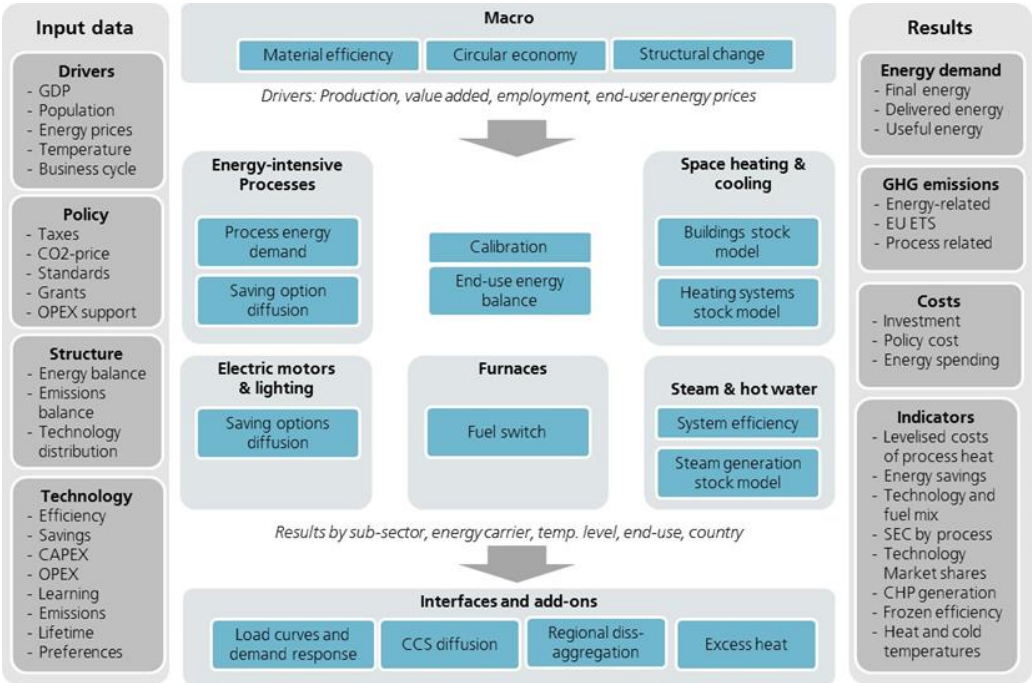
Input data

Drivers
- GDP
- Population
- Energy prices
- Temperature
- Business cycle

Policy
- Taxes
- CO2-price
- Standards
- Grants
- OPEX support

Structure
- Energy balance
- Emissions balance
- Technology distribution

Technology
- Efficiency
- Savings
- CAPEX
- OPEX
- Learning
- Emissions
- Lifetime
- Preferences

Macro

Material efficiency
Circular economy
Structural change

Drivers: Production, value added, employment, end-user energy prices

Energy-intensive Processes

Process energy demand
Saving option diffusion

Calibration
End-use energy balance

Space heating & cooling

Buildings stock model
Heating systems stock model

Electric motors & lighting

Saving options diffusion

Furnaces

Fuel switch

Steam & hot water

System efficiency
Steam generation stock model

Results by sub-sector, energy carrier, temp. level, end-use, country

Interfaces and add-ons

Load curves and demand response
CCS diffusion
Regional diss-aggregation
Excess heat

Results

Energy demand
- Final energy
- Delivered energy
- Useful energy

GHG emissions
- Energy-related
- EU ETS
- Process related

Costs
- Investment
- Policy cost
- Energy spending

Indicators
- Levelised costs of process heat
- Energy savings
- Technology and fuel mix
- SEC by process
- Technology Market shares
- CHP generation
- Frozen efficiency
- Heat and cold temperatures